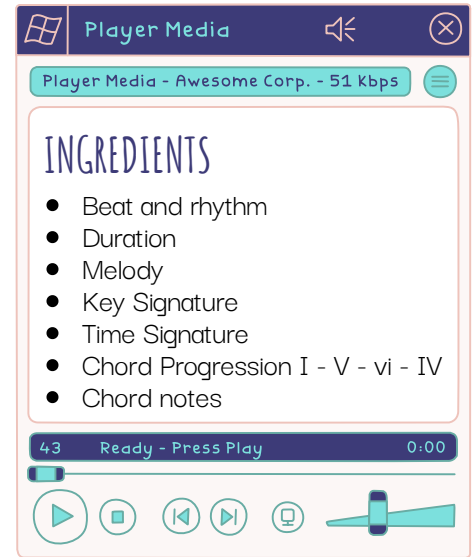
Player Media

Player Media - Awesome Corp. - 51 kbps

INGREDIENTS

- Beat and rhythm
- Duration
- Melody
- Key Signature
- Time Signature
- Chord Progression I - V - vi - IV
- Chord notes

43 Ready - Press Play 0:00